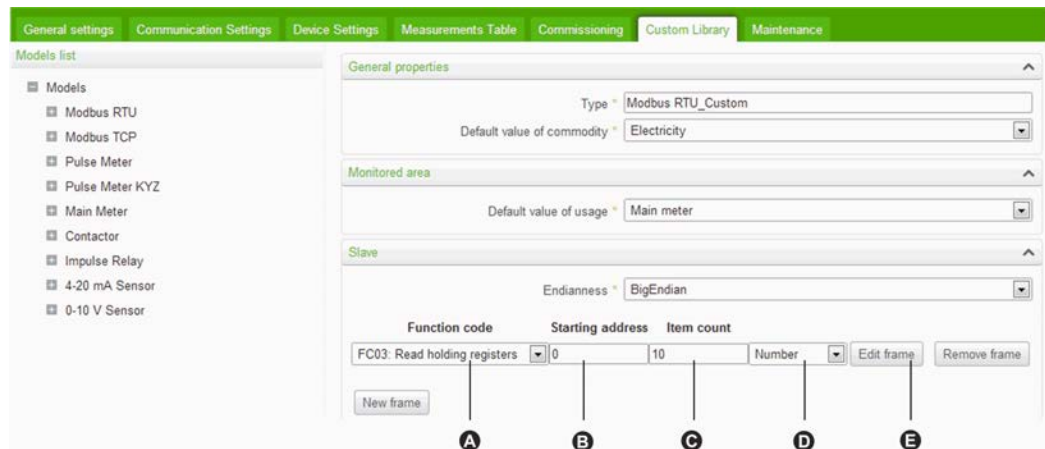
General settings Communication Settings Device Settings Measurements Table Commissioning Custom Library Maintenance

Models list

Models
Modbus RTU
Modbus TCP
Pulse Meter
Pulse Meter KYZ
Main Meter
Contactor
Impulse Relay
4-20 mA Sensor
0-10 V Sensor

General properties

Type * Modbus RTU_Custom

Default value of commodity * Electricity

Monitored area

Default value of usage * Main meter

Slave

Endianness * BigEndian

| Function code | Starting address | Item count | | | |
|---|---|---|---|---|---|
| FC03: Read holding registers | 0 | 10 | Number | Edit frame | Remove frame |

New frame

A B C D E